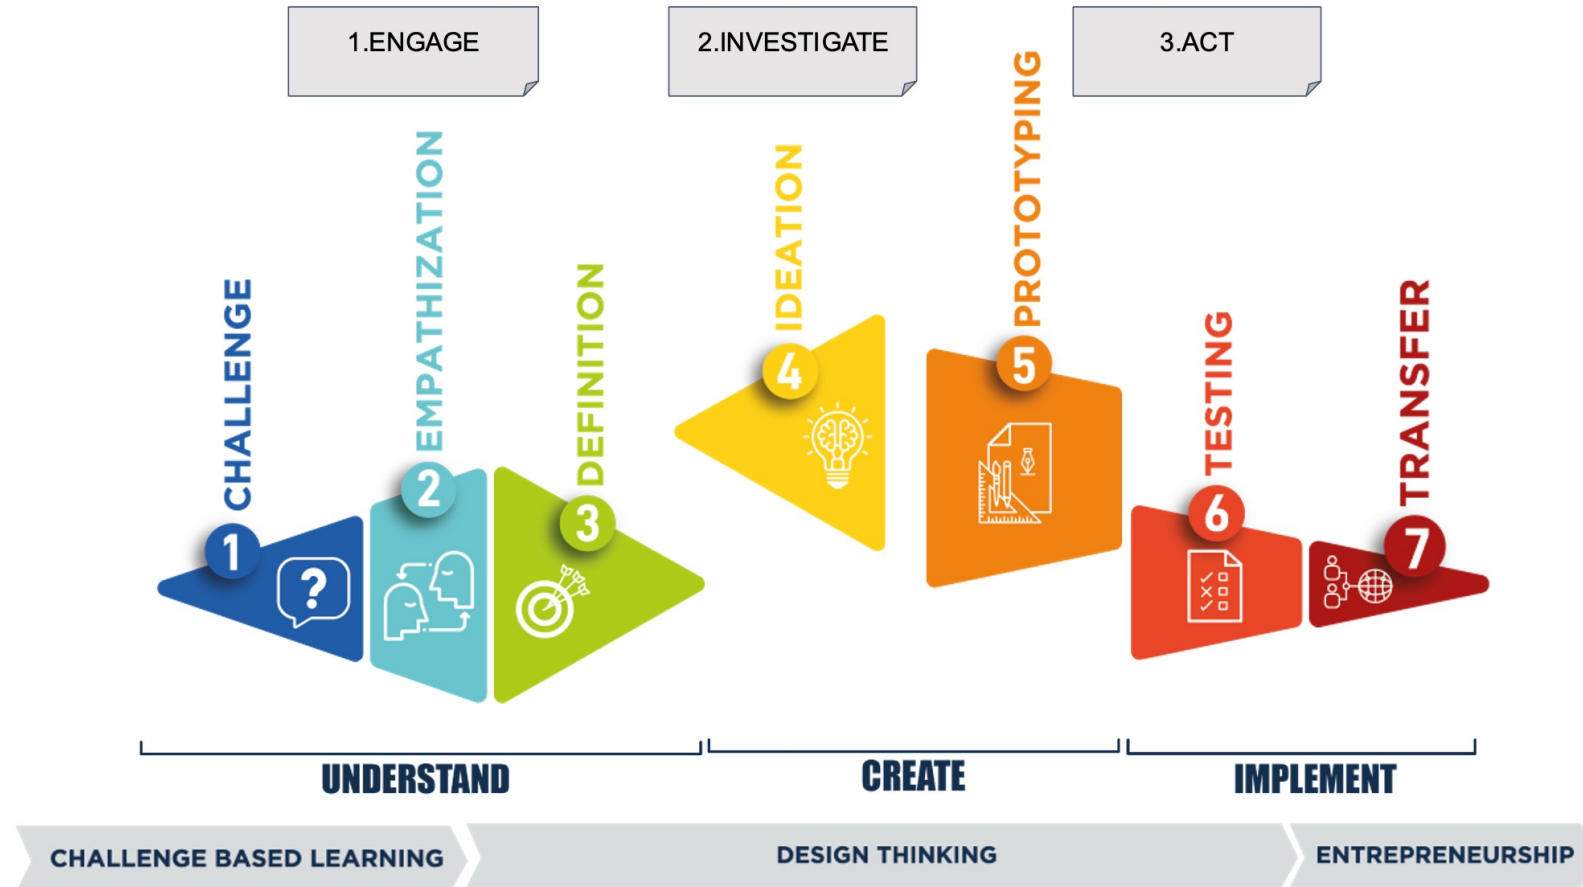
1.ENGAGE

2.INVESTIGATE

3.ACT

CHALLENGE 1

EMPATHIZATION 2

DEFINITION 3

IDEATION 4

PROTOTYPING 5

TESTING 6

TRANSFER 7

?

UNDERSTAND

CREATE

IMPLEMENT

CHALLENGE BASED LEARNING

DESIGN THINKING

ENTREPRENEURSHIP